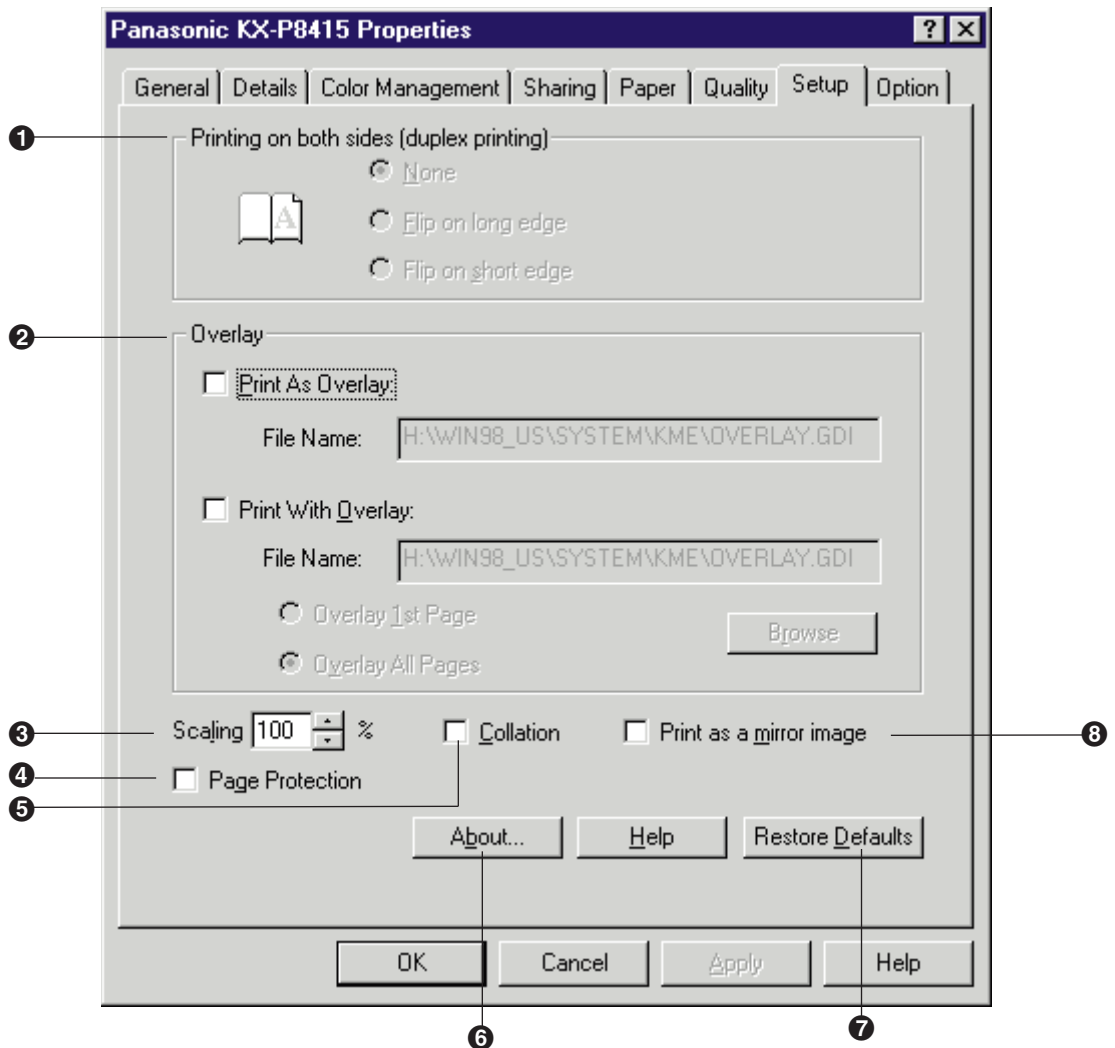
Panasonic KX-P8415 Properties
?
×
General
Details
Color Management
Sharing
Paper
Quality
Setup
Option

❶
Printing on both sides (duplex printing)
None
Flip on long edge
Flip on short edge

❷
Overlay
Print As Overlay:
File Name: H:\WIN98_US\SYSTEM\KME\OVERLAY.GDI
Print With Overlay:
File Name: H:\WIN98_US\SYSTEM\KME\OVERLAY.GDI
Overlay 1st Page
Overlay All Pages
Browse

❸
Scaling 100 %
Collation
Print as a mirror image
❽
❹
Page Protection
❺
About...
Help
Restore Defaults

OK
Cancel
Apply
Help
❻
❼